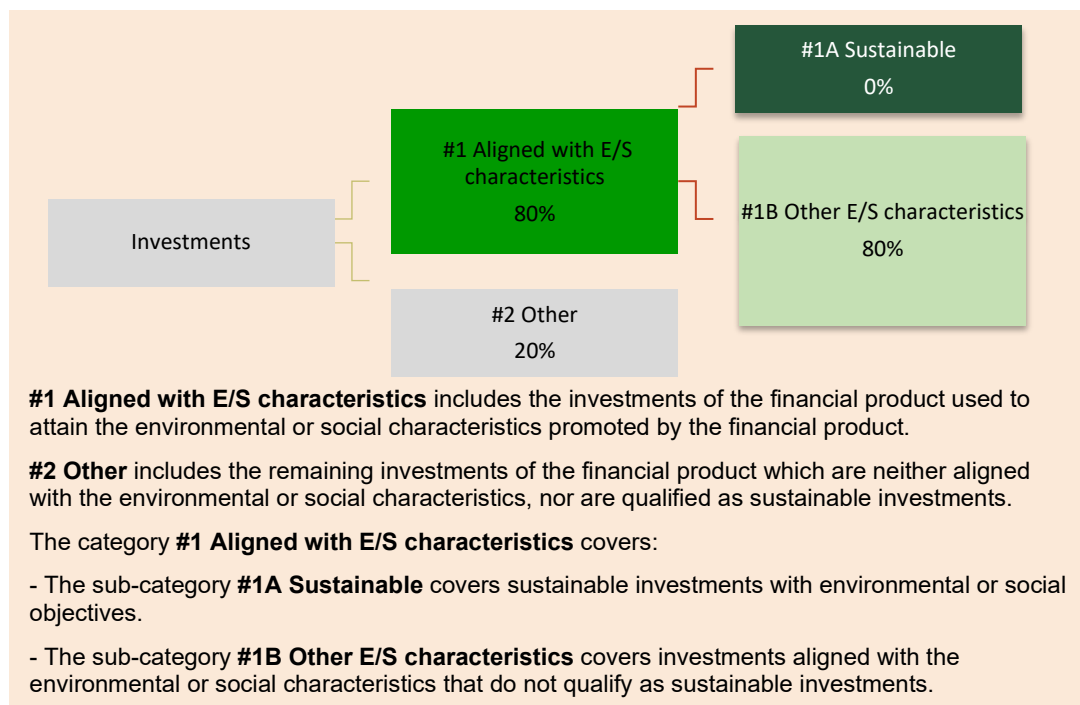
#1A Sustainable
0%

#1 Aligned with E/S characteristics
80%

Investments

#1B Other E/S characteristics
80%

#2 Other
20%

**#1 Aligned with E/S characteristics** includes the investments of the financial product used to attain the environmental or social characteristics promoted by the financial product.

**#2 Other** includes the remaining investments of the financial product which are neither aligned with the environmental or social characteristics, nor are qualified as sustainable investments.

The category **#1 Aligned with E/S characteristics** covers:

- The sub-category **#1A Sustainable** covers sustainable investments with environmental or social objectives.

- The sub-category **#1B Other E/S characteristics** covers investments aligned with the environmental or social characteristics that do not qualify as sustainable investments.